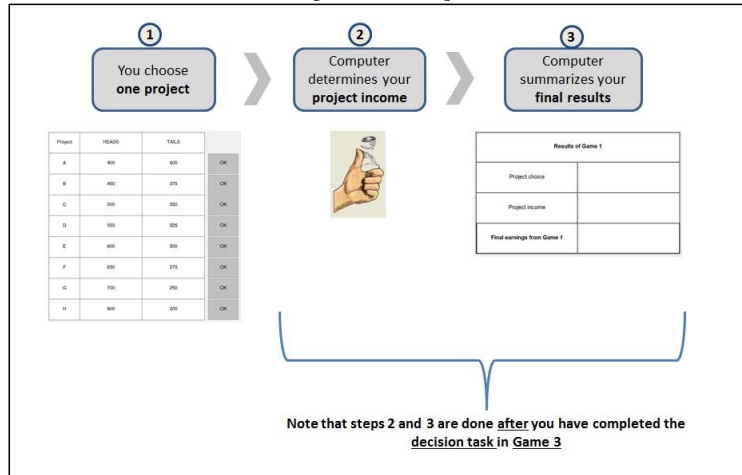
1
You choose **one project**

2
Computer determines your **project income**

3
Computer summarizes your **final results**

| Project | HEADS | TAILS | |
|---|---|---|---|
| A | 400 | 400 | OK |
| B | 450 | 375 | OK |
| C | 500 | 350 | OK |
| D | 550 | 325 | OK |
| E | 600 | 300 | OK |
| F | 650 | 275 | OK |
| G | 700 | 250 | OK |
| H | 800 | 200 | OK |

| Results of Game 1 | |
|---|---|
| Project choice | |
| Project income | |
| Final earnings from Game 1 | |

Note that steps 2 and 3 are done after you have completed the decision task in Game 3